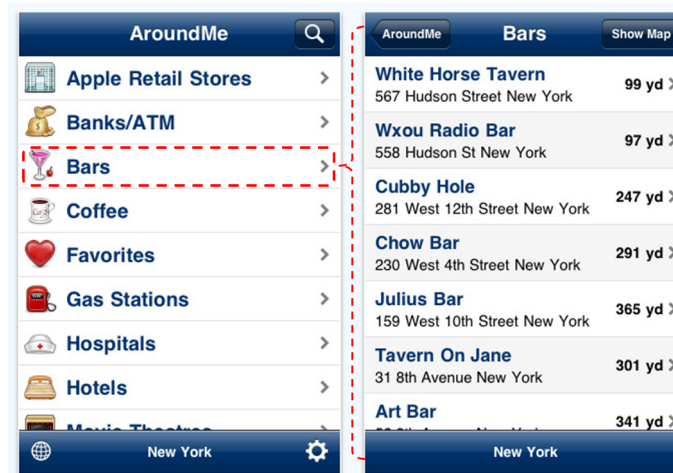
AroundMe

Apple Retail Stores

Banks/ATM

Bars

Coffee

Favorites

Gas Stations

Hospitals

Hotels

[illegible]

New York

AroundMe

Bars

Show Map

White Horse Tavern
567 Hudson Street New York
99 yd

Wxou Radio Bar
558 Hudson St New York
97 yd

Cubby Hole
281 West 12th Street New York
247 yd

Chow Bar
230 West 4th Street New York
291 yd

Julius Bar
159 West 10th Street New York
365 yd

Tavern On Jane
31 8th Avenue New York
301 yd

Art Bar
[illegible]
341 yd

New York